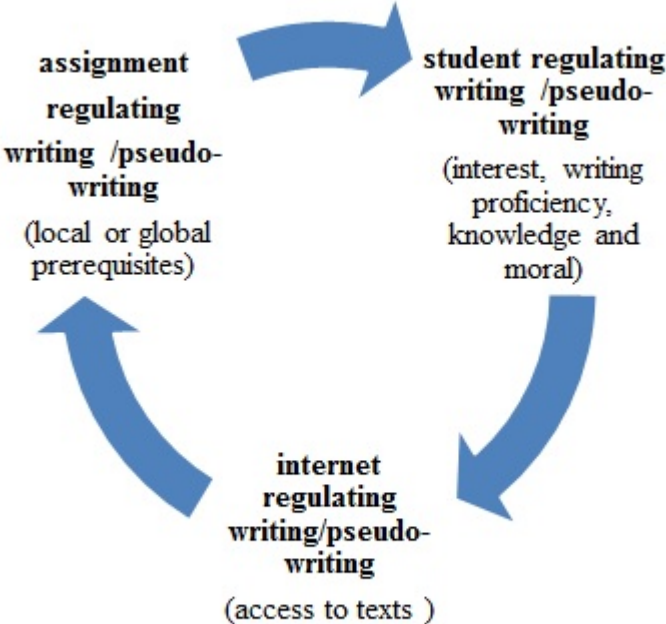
assignment regulating writing /pseudo-writing

(local or global prerequisites)

student regulating writing /pseudo-writing

(interest, writing proficiency, knowledge and moral)

internet regulating writing/pseudo-writing

(access to texts )